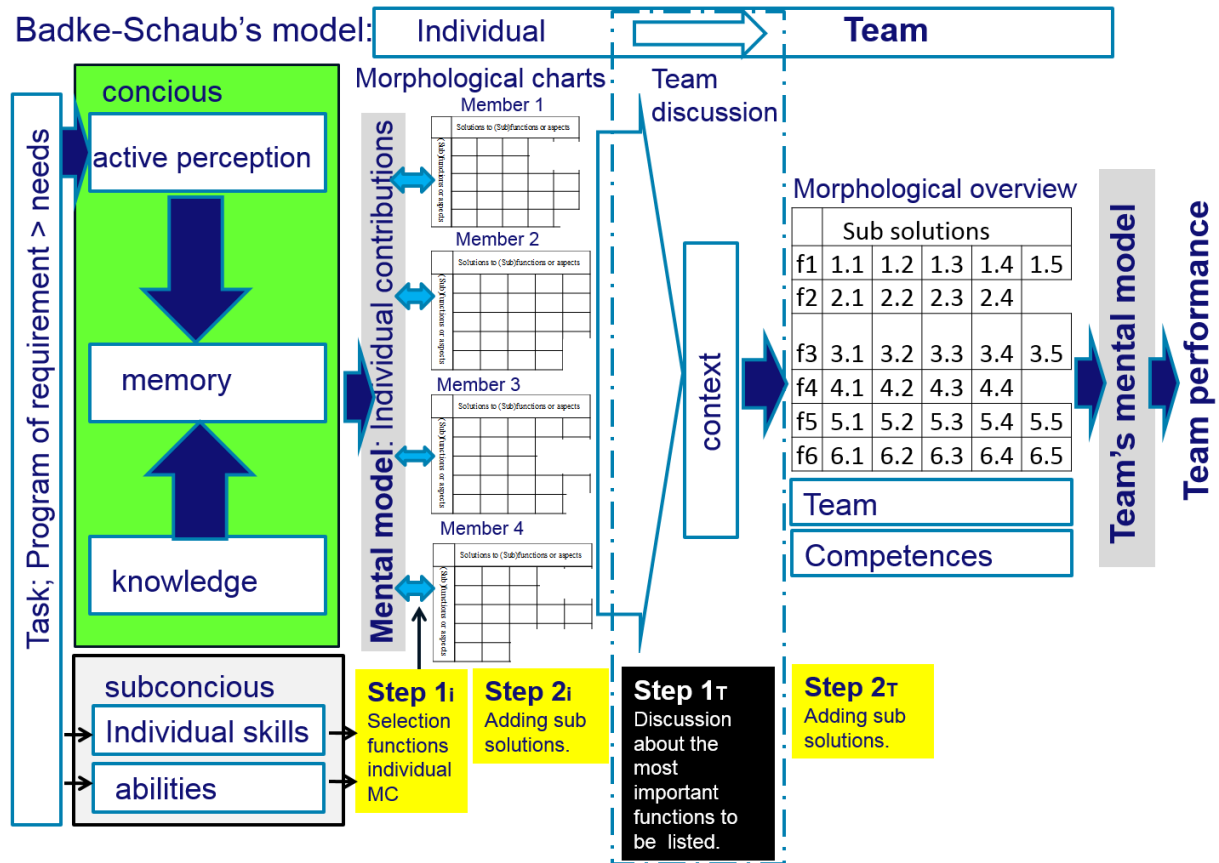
Badke-Schaub's model: Individual Team

Task; Program of requirement > needs

concious

active perception

memory

knowledge

subconcious

Individual skills

abilities

Mental model: Individual contributions

Morphological charts

Member 1

Solutions to (Sub)functions or aspects

(Sub)functions or aspects

Member 2

Solutions to (Sub)functions or aspects

(Sub)functions or aspects

Member 3

Solutions to (Sub)functions or aspects

(Sub)functions or aspects

Member 4

Solutions to (Sub)functions or aspects

(Sub)functions or aspects

Team discussion

context

Morphological overview

| | Sub solutions | | | | |
|---|---|---|---|---|---|
| f1 | 1.1 | 1.2 | 1.3 | 1.4 | 1.5 |
| f2 | 2.1 | 2.2 | 2.3 | 2.4 | |
| f3 | 3.1 | 3.2 | 3.3 | 3.4 | 3.5 |
| f4 | 4.1 | 4.2 | 4.3 | 4.4 | |
| f5 | 5.1 | 5.2 | 5.3 | 5.4 | 5.5 |
| f6 | 6.1 | 6.2 | 6.3 | 6.4 | 6.5 |

Team

Competences

Team's mental model

Team performance

Step 1i Selection functions individual MC

Step 2i Adding sub solutions.

Step 1T Discussion about the most important functions to be listed.

Step 2T Adding sub solutions.